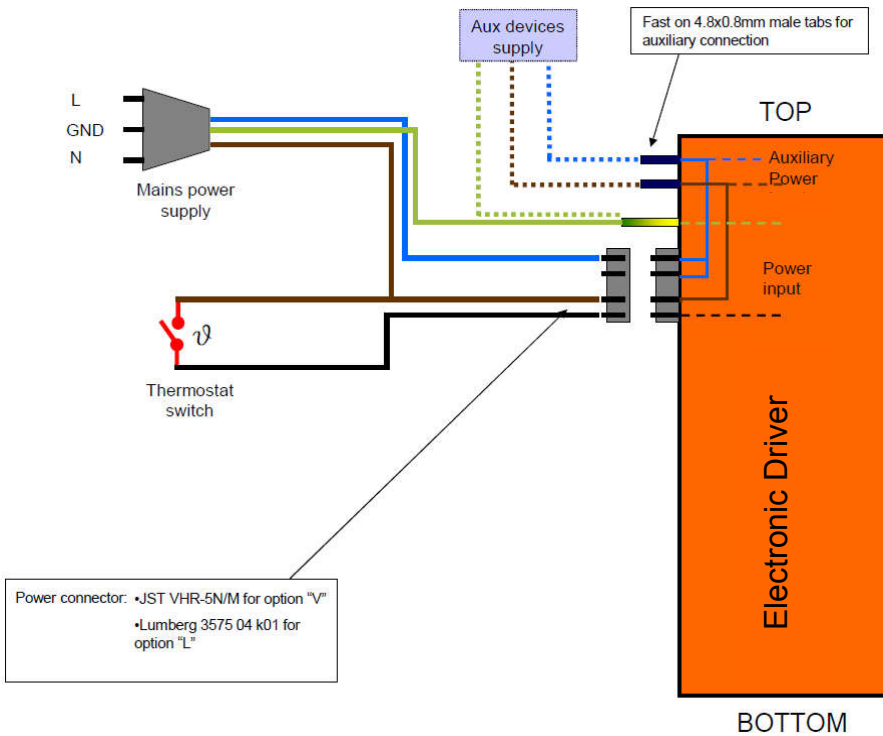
Aux devices supply

Fast on 4.8x0.8mm male tabs for auxiliary connection

L
GND
N

Mains power supply

TOP

Auxiliary Power

Power input

$\vartheta$

Thermostat switch

Electronic Driver

Power connector: •JST VHR-5N/M for option "V"
•Lumberg 3575 04 k01 for option "L"

BOTTOM